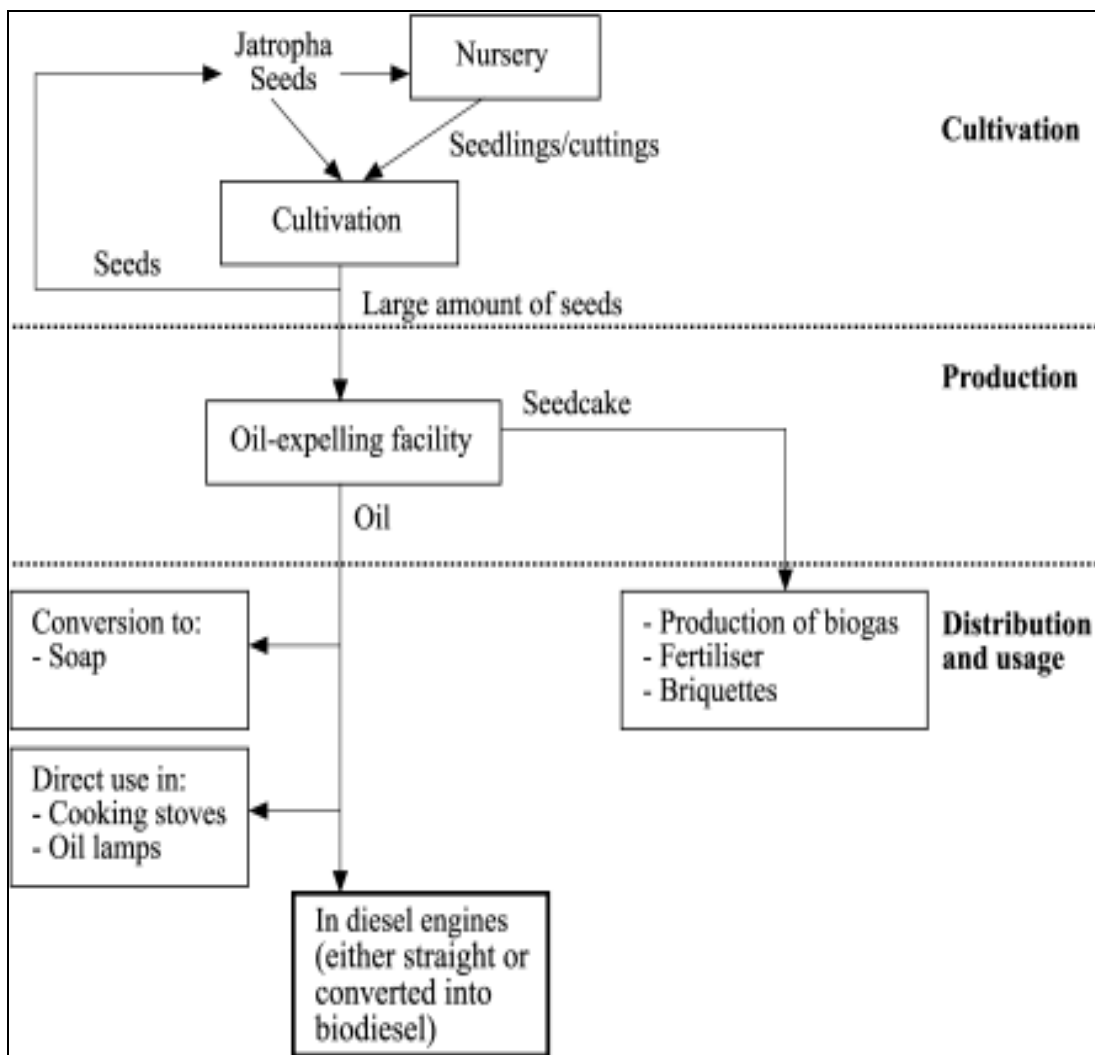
Jatropha Seeds

Nursery

Cultivation

Seedlings/cuttings

Cultivation

Seeds

Large amount of seeds

Production

Seedcake

Oil-expelling facility

Oil

Conversion to:
- Soap

- Production of biogas
- Fertiliser
- Briquettes

Distribution and usage

Direct use in:
- Cooking stoves
- Oil lamps

In diesel engines (either straight or converted into biodiesel)